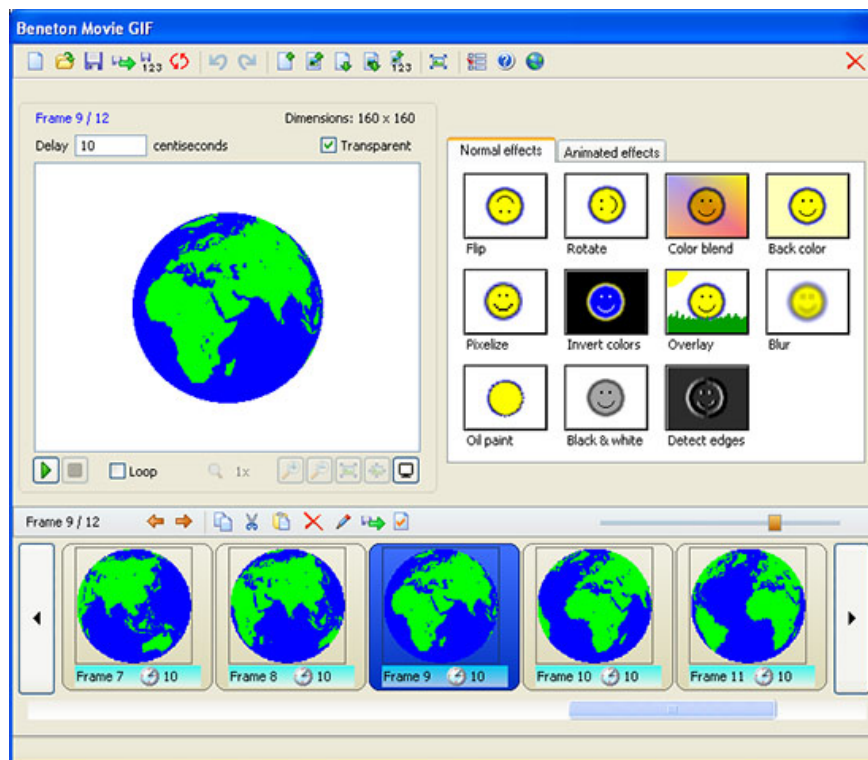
Beneton Movie GIF

Frame 9 / 12
Dimensions: 160 x 160
Delay 10 centiseconds
Transparent

Loop
1x

Normal effects
Animated effects

Flip
Rotate
Color blend
Back color
Pixelize
Invert colors
Overlay
Blur
Oil paint
Black & white
Detect edges

Frame 9 / 12

Frame 7 10
Frame 8 10
Frame 9 10
Frame 10 10
Frame 11 10